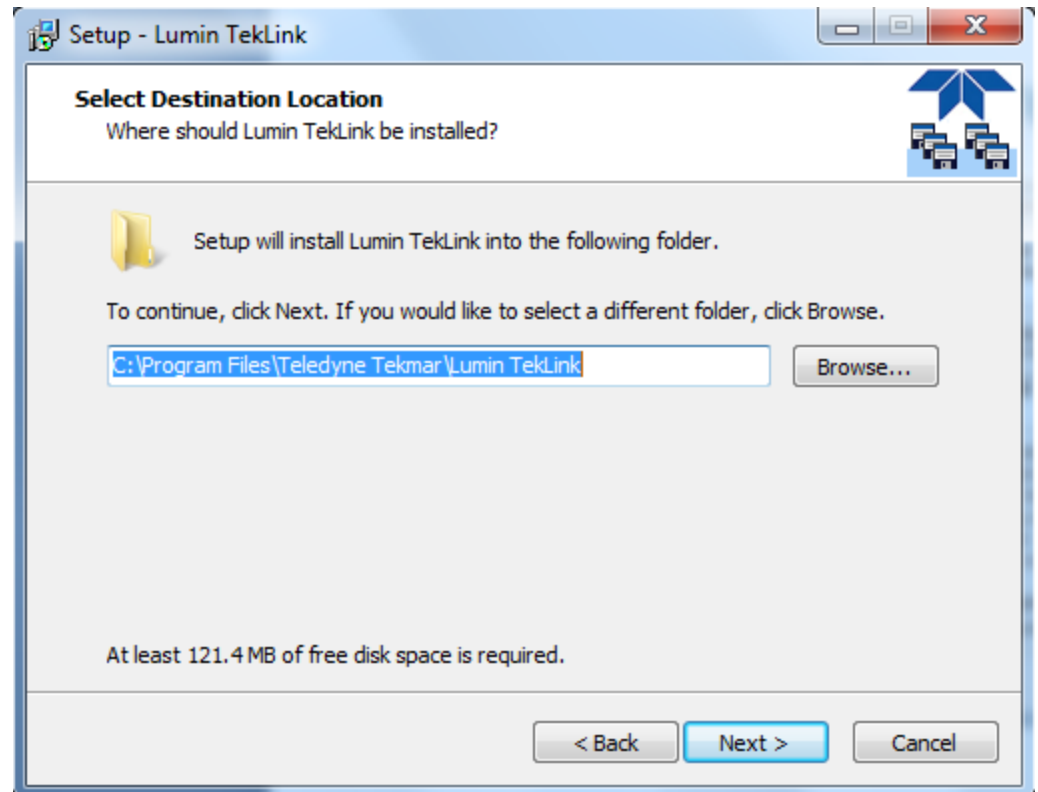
Setup - Lumin TekLink

Select Destination Location
Where should Lumin TekLink be installed?

Setup will install Lumin TekLink into the following folder.

To continue, click Next. If you would like to select a different folder, click Browse.

C:\Program Files\Teledyne Tekmar\Lumin TekLink

Browse...

At least 121.4 MB of free disk space is required.

< Back

Next >

Cancel